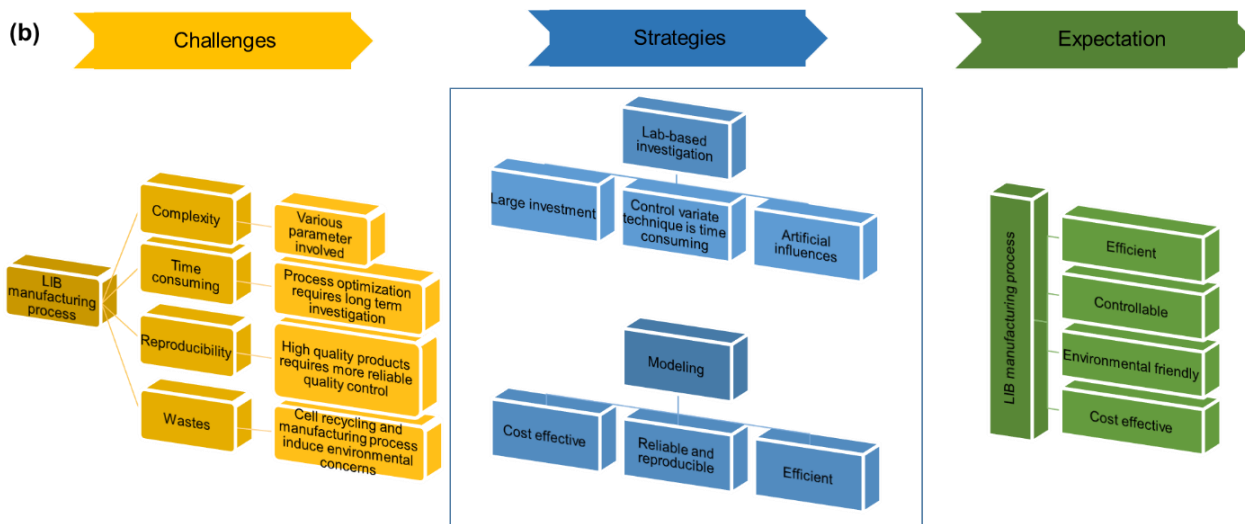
(b)

Challenges

Strategies

Expectation

LIB manufacturing process

Complexity

Various parameter involved

Time consuming

Process optimization requires long term investigation

Reproducibility

High quality products requires more reliable quality control

Wastes

Cell recycling and manufacturing process induce environmental concerns

Lab-based investigation

Large investment

Control variate technique is time consuming

Artificial influences

Modeling

Cost effective

Reliable and reproducible

Efficient

LIB manufacturing process

Efficient

Controllable

Environmental friendly

Cost effective